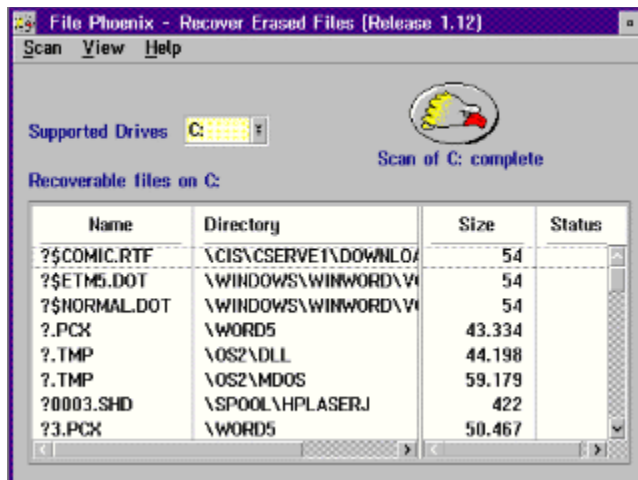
File Phoenix - Recover Erased Files (Release 1.12)

Scan View Help

Supported Drives C:

Scan of C: complete

Recoverable files on C:

| Name | Directory | Size | Status |
|---|---|---|---|
| ?$COMIC.RTF | \CIS\CSERVE1\DOWNLO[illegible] | 54 | |
| ?$ETM5.DOT | \WINDOWS\WINWORD\V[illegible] | 54 | |
| ?$NORMAL.DOT | \WINDOWS\WINWORD\V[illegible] | 54 | |
| ?.PCX | \WORD5 | 43.334 | |
| ?.TMP | \OS2\DLL | 44.198 | |
| ?.TMP | \OS2\MDOS | 59.179 | |
| ?0003.SHD | \SPOOL\HPLASERJ | 422 | |
| ?3.PCX | \WORD5 | 50.467 | |